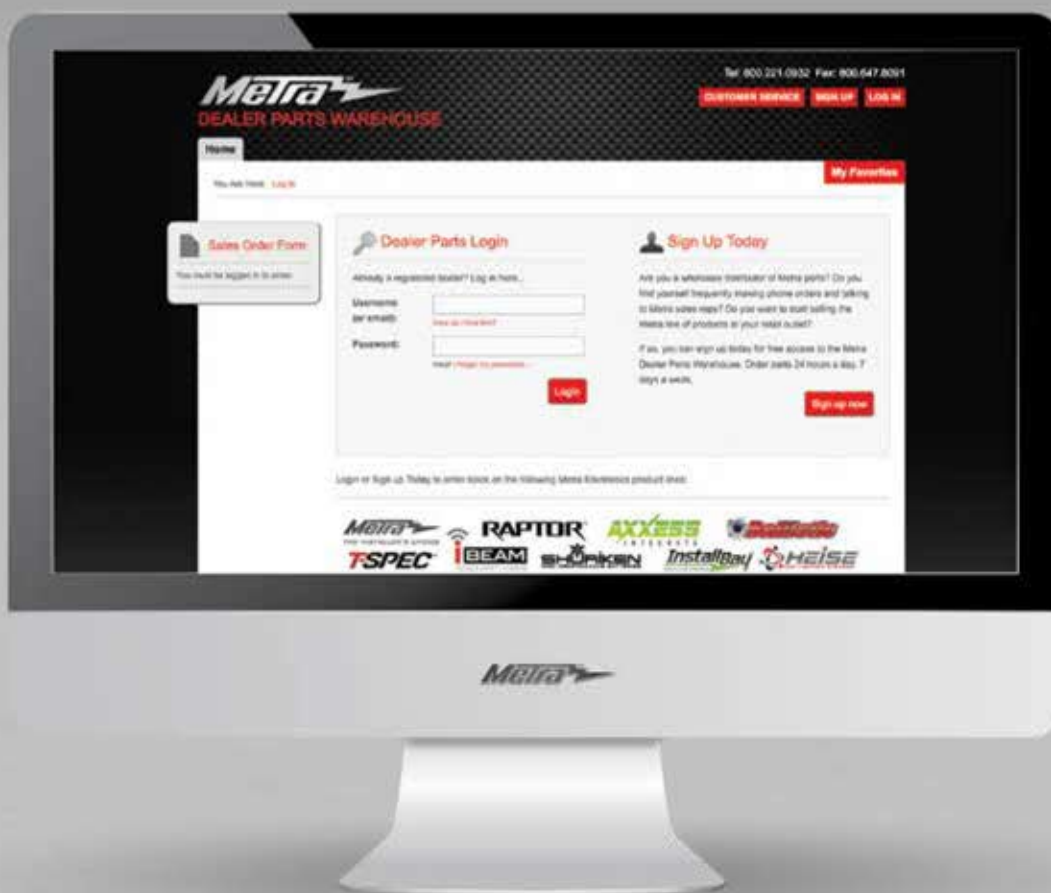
Metra
DEALER PARTS WAREHOUSE

Tel: 800.221.0932 Fax: 800.847.8091

CUSTOMER SERVICE SIGN UP LOG IN

Home

My Favorites

You Are Here: Log In

Sales Order Form

You must be logged in to order.

Dealer Parts Login

Already a registered dealer? Log in here...

Username (or email):

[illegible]

Password:

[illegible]

Login

Sign Up Today

Are you a wholesale distributor of Metra parts? Do you find yourself frequently leaving phone orders and talking to Metra sales reps? Do you want to start selling the Metra line of products at your retail outlet?

If so, you can sign up today for free access to the Metra Dealer Parts Warehouse. Order parts 24 hours a day, 7 days a week.

Sign up now

Login or Sign up Today to order stock on the following Metra Electronics product lines:

Metra RAPTOR AXXESS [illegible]
T-SPEC iBEAM SHURIKEN InstallBay HEISE

Metra